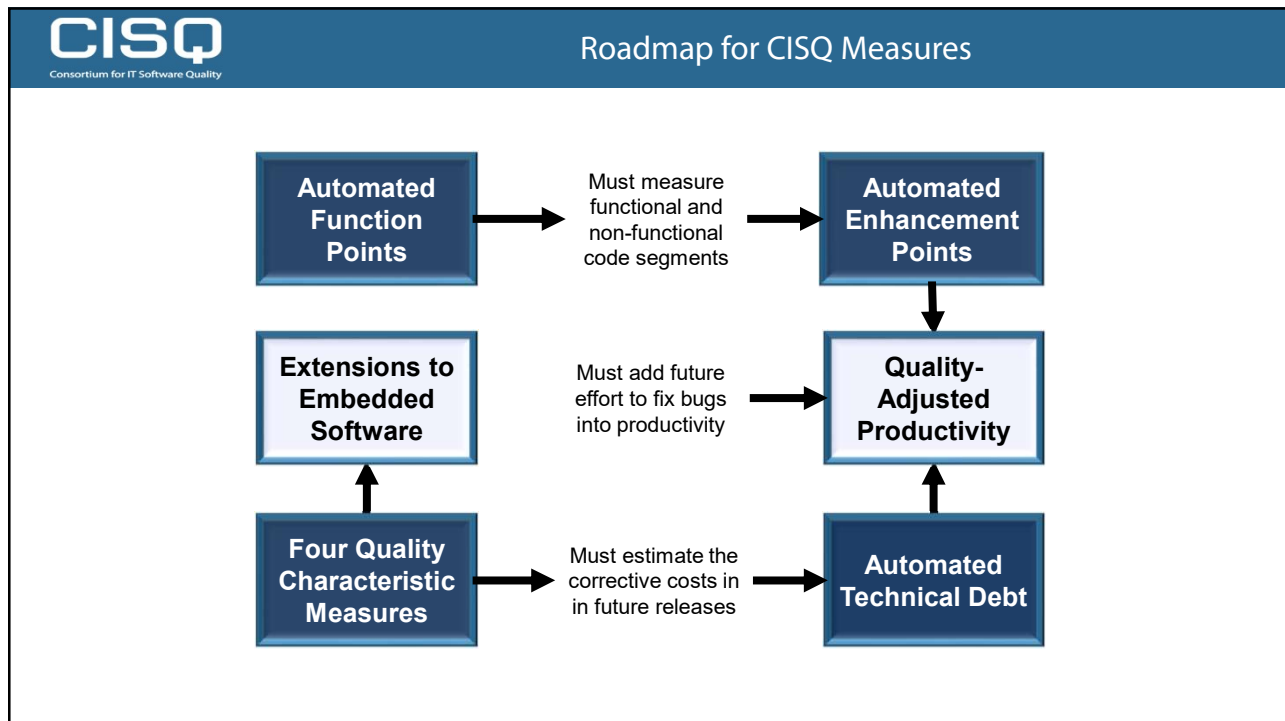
CISQ
Consortium for IT Software Quality

Roadmap for CISQ Measures

Automated Function Points

Must measure functional and non-functional code segments

Automated Enhancement Points

Extensions to Embedded Software

Must add future effort to fix bugs into productivity

Quality-Adjusted Productivity

Four Quality Characteristic Measures

Must estimate the corrective costs in in future releases

Automated Technical Debt